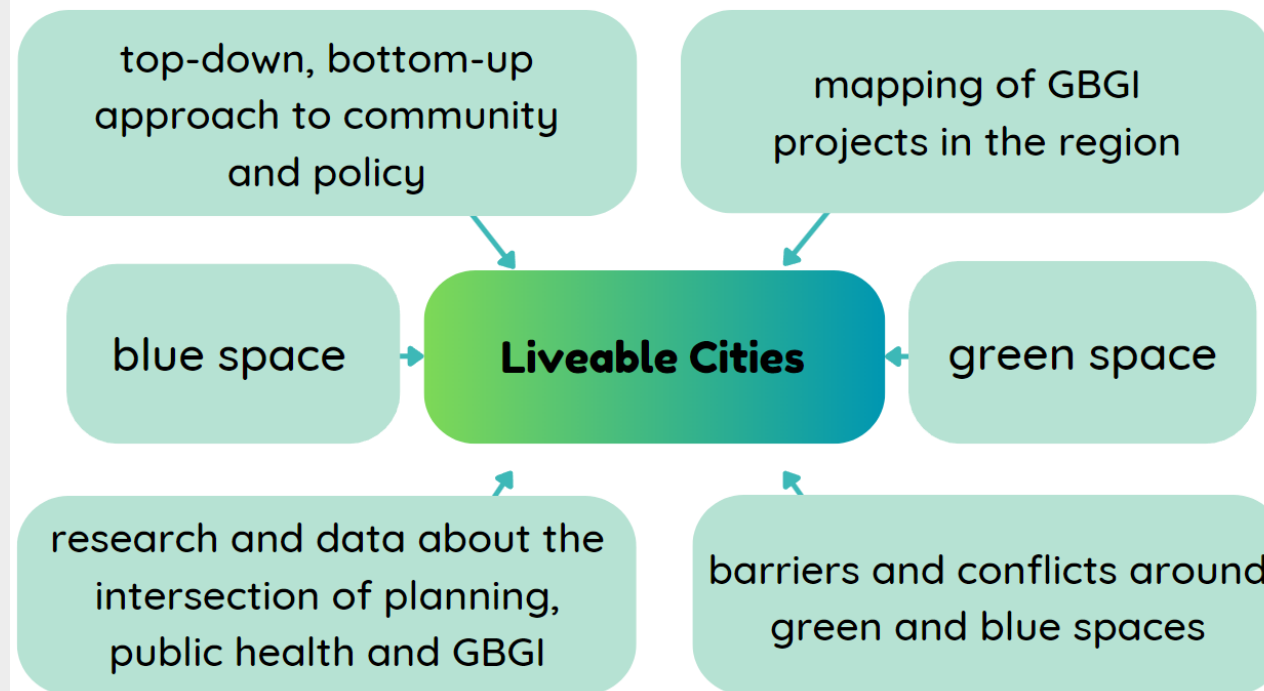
top-down, bottom-up approach to community and policy

mapping of GBGI projects in the region

blue space

Liveable Cities

green space

research and data about the intersection of planning, public health and GBGI

barriers and conflicts around green and blue spaces